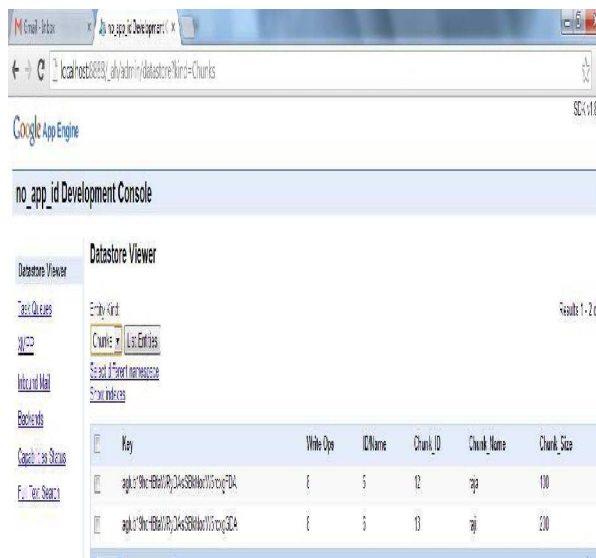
Gmail - Inbox
no_app_id Development

localhost:8888/_ah/admin/datastore?kind=Chunks

Google App Engine

SDK v1.8

no_app_id Development Console

Datastore Viewer

Task Queues

XMPP

Inbound Mail

Backends

Capabilities Status

Full Text Search

Datastore Viewer

Entity Kind:

Chunks

List Entities

Select different namespace

Show indexes

Results 1 - 2 o

| | Key | Write Ops | ID/Name | Chunk_ID | Chunk_Name | Chunk_Size |
|---|---|---|---|---|---|---|
| | agtub19hcHBfaWRyDAsSBkNodW5rcxgFDA | 8 | 5 | 12 | raja | 100 |
| | agtub19hcHBfaWRyDAsSBkNodW5rcxgGDA | 8 | 6 | 13 | raj | 200 |